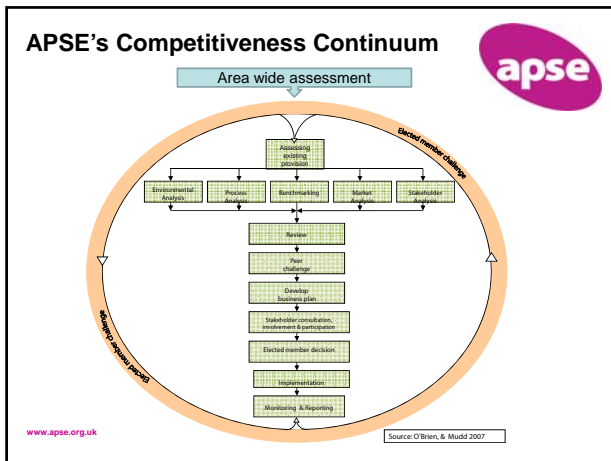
APSE's Competitiveness Continuum

apse

Area wide assessment

Elected member challenge

Assessing existing provision

Environmental Analysis

Process Analysis

Benchmarking

Market Analysis

Stakeholder Analysis

Review

Peer challenge

Develop business plan

Stakeholder consultation, involvement & participation

Elected member decision

Implementation

Monitoring & Reporting

Elected member challenge

www.apse.org.uk

Source: O'Brien, & Mudd 2007